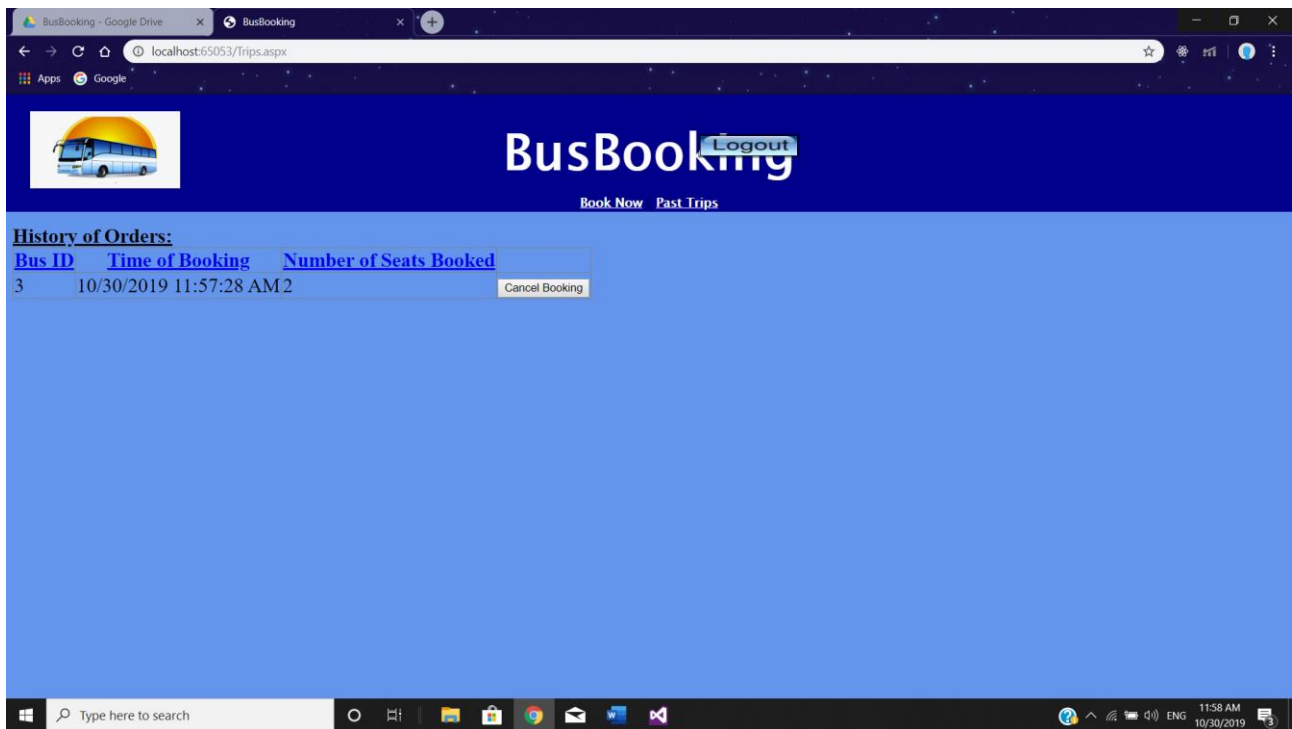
BusBooking - Google Drive
BusBooking
localhost:65053/Trips.aspx
Apps Google

BusBooking
Logout

Book Now Past Trips

History of Orders:

| Bus ID | Time of Booking | Number of Seats Booked | |
|---|---|---|---|
| 3 | 10/30/2019 11:57:28 AM | 2 | Cancel Booking |

Type here to search
ENG 11:58 AM 10/30/2019